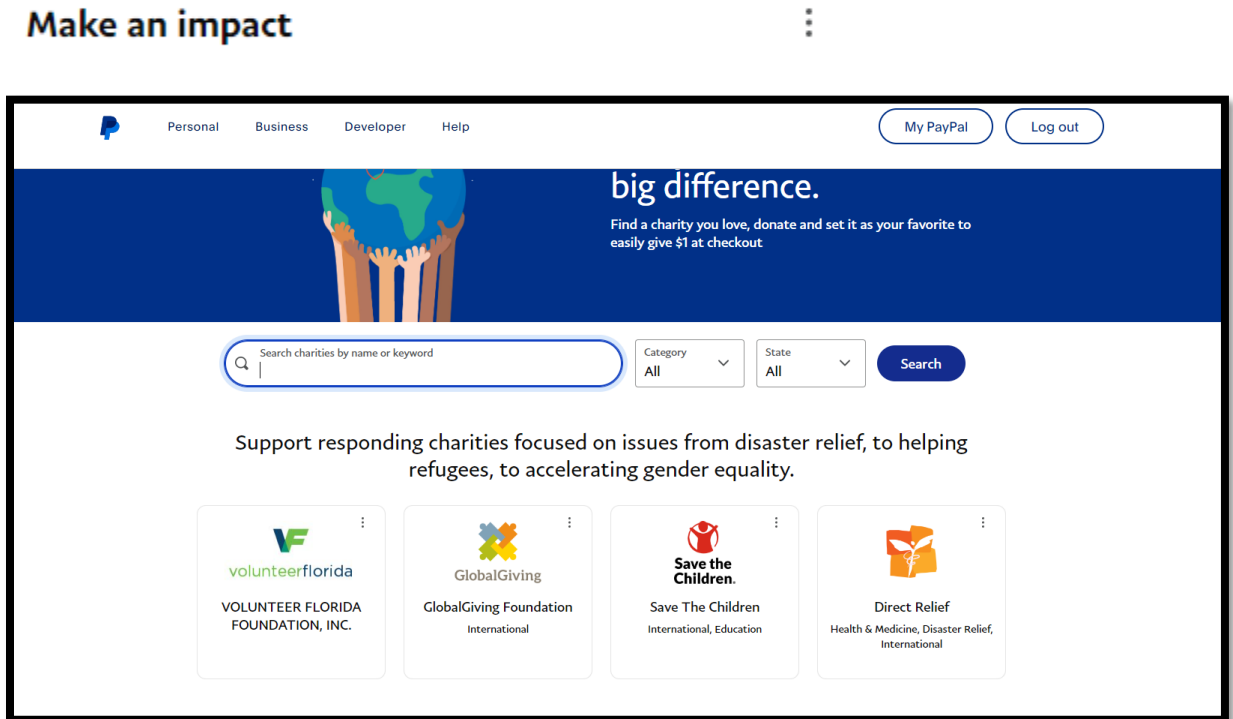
Make an impact

Personal Business Developer Help

My PayPal Log out

big difference.

Find a charity you love, donate and set it as your favorite to easily give $1 at checkout

Search charities by name or keyword

Category
All

State
All

Search

Support responding charities focused on issues from disaster relief, to helping refugees, to accelerating gender equality.

VF volunteerflorida
VOLUNTEER FLORIDA FOUNDATION, INC.

GlobalGiving
GlobalGiving Foundation
International

Save the Children.
Save The Children
International, Education

Direct Relief
Health & Medicine, Disaster Relief, International